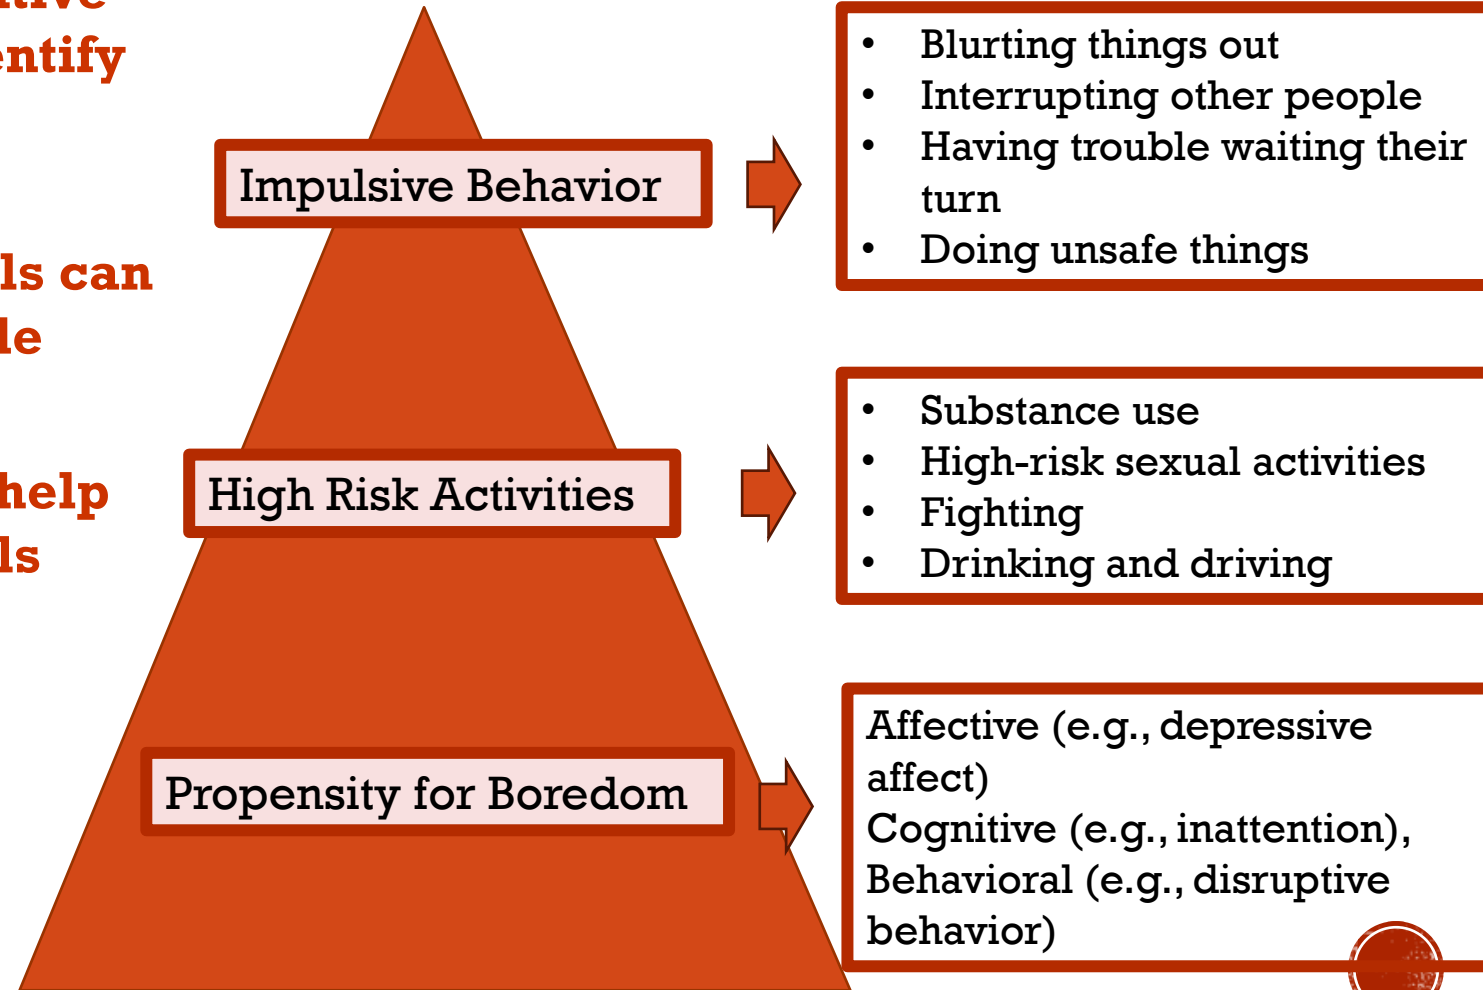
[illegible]tive
entify

ls can
le

help
ls

Impulsive Behavior

High Risk Activities

Propensity for Boredom

- Blurting things out
- Interrupting other people
- Having trouble waiting their turn
- Doing unsafe things

- Substance use
- High-risk sexual activities
- Fighting
- Drinking and driving

Affective (e.g., depressive affect)
Cognitive (e.g., inattention),
Behavioral (e.g., disruptive behavior)